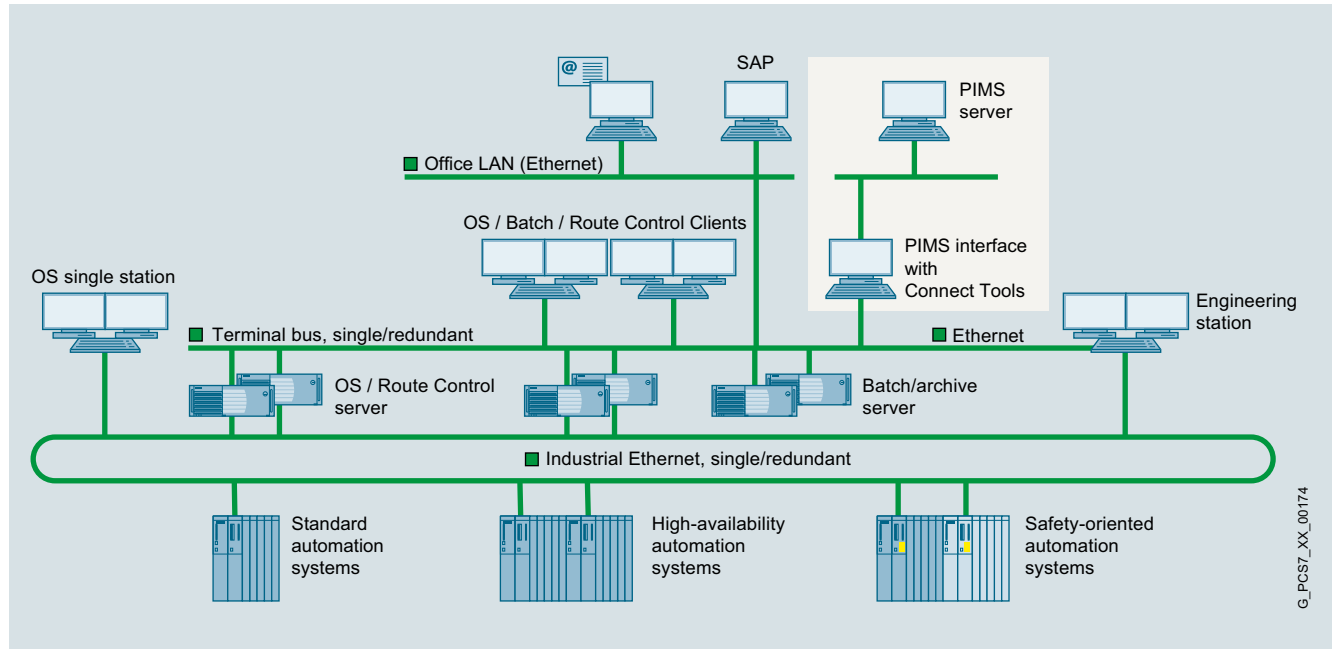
SAP

PIMS server

Office LAN (Ethernet)

OS / Batch / Route Control Clients

PIMS interface with Connect Tools

OS single station

Engineering station

Terminal bus, single/redundant

Ethernet

OS / Route Control server

Batch/archive server

Industrial Ethernet, single/redundant

Standard automation systems

High-availability automation systems

Safety-oriented automation systems

G_PCS7_XX_00174